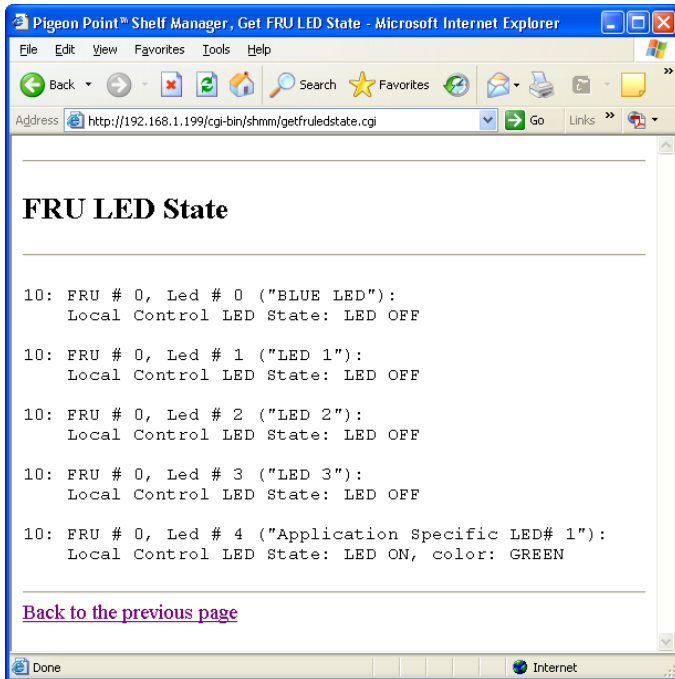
Pigeon Point™ Shelf Manager, Get FRU LED State - Microsoft Internet Explorer

File Edit View Favorites Tools Help

Back Search Favorites

Address http://192.168.1.199/cgi-bin/shmm/getfruledstate.cgi Go Links »

FRU LED State

10: FRU # 0, Led # 0 ("BLUE LED"):
Local Control LED State: LED OFF

10: FRU # 0, Led # 1 ("LED 1"):
Local Control LED State: LED OFF

10: FRU # 0, Led # 2 ("LED 2"):
Local Control LED State: LED OFF

10: FRU # 0, Led # 3 ("LED 3"):
Local Control LED State: LED OFF

10: FRU # 0, Led # 4 ("Application Specific LED# 1"):
Local Control LED State: LED ON, color: GREEN

Back to the previous page

Done Internet